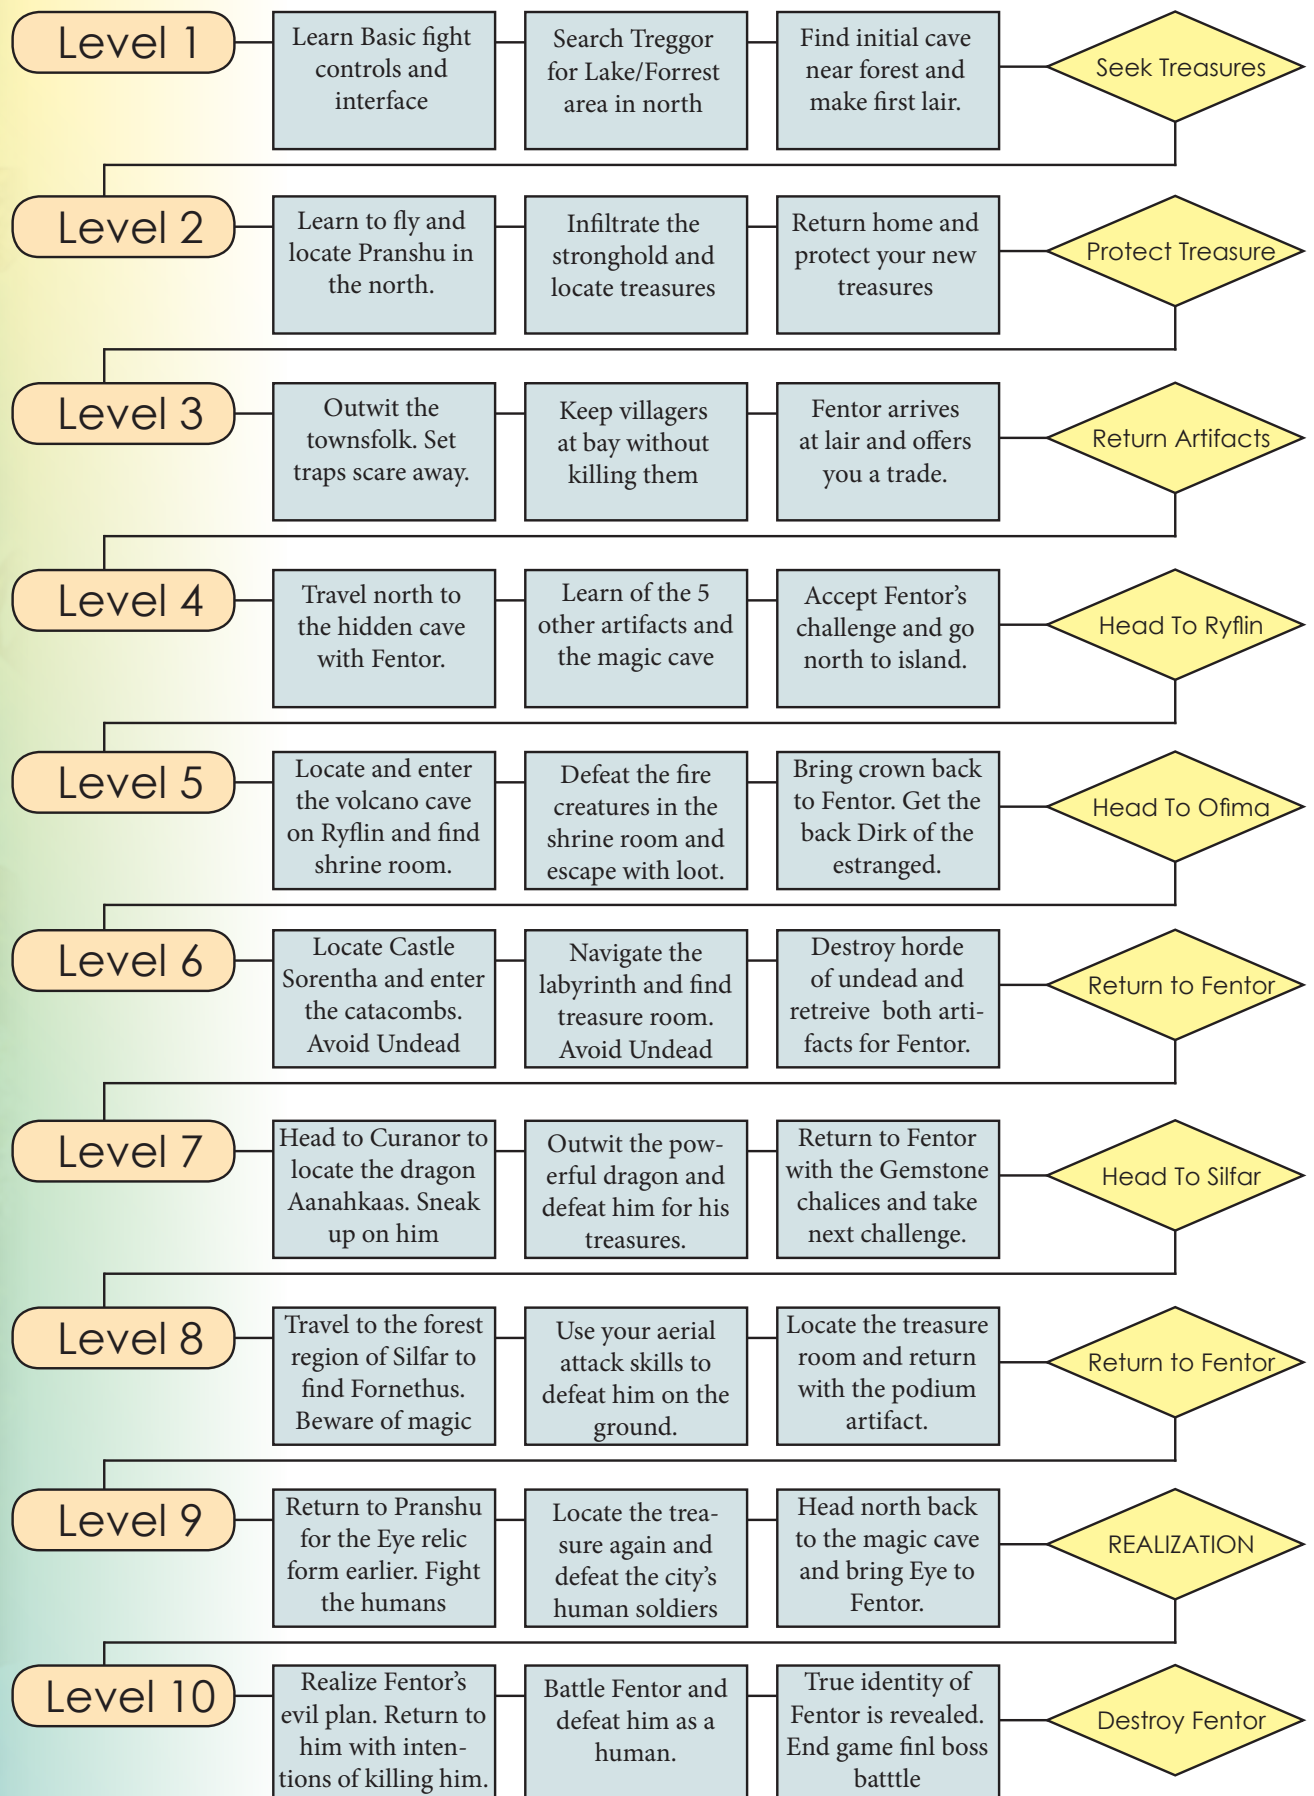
Level 1

Learn Basic fight controls and interface

Search Treggor for Lake/Forrest area in north

Find initial cave near forest and make first lair.

Seek Treasures

Level 2

Learn to fly and locate Pranshu in the north.

Infiltrate the stronghold and locate treasures

Return home and protect your new treasures

Protect Treasure

Level 3

Outwit the townsfolk. Set traps scare away.

Keep villagers at bay without killing them

Fentor arrives at lair and offers you a trade.

Return Artifacts

Level 4

Travel north to the hidden cave with Fentor.

Learn of the 5 other artifacts and the magic cave

Accept Fentor's challenge and go north to island.

Head To Ryflin

Level 5

Locate and enter the volcano cave on Ryflin and find shrine room.

Defeat the fire creatures in the shrine room and escape with loot.

Bring crown back to Fentor. Get the back Dirk of the estranged.

Head To Ofima

Level 6

Locate Castle Sorentha and enter the catacombs. Avoid Undead

Navigate the labyrinth and find treasure room. Avoid Undead

Destroy horde of undead and retreive both artifacts for Fentor.

Return to Fentor

Level 7

Head to Curanor to locate the dragon Aanahkaas. Sneak up on him

Outwit the powerful dragon and defeat him for his treasures.

Return to Fentor with the Gemstone chalices and take next challenge.

Head To Silfar

Level 8

Travel to the forest region of Silfar to find Fornethus. Beware of magic

Use your aerial attack skills to defeat him on the ground.

Locate the treasure room and return with the podium artifact.

Return to Fentor

Level 9

Return to Pranshu for the Eye relic form earlier. Fight the humans

Locate the treasure again and defeat the city's human soldiers

Head north back to the magic cave and bring Eye to Fentor.

REALIZATION

Level 10

Realize Fentor's evil plan. Return to him with intentions of killing him.

Battle Fentor and defeat him as a human.

True identity of Fentor is revealed. End game finl boss batttle

Destroy Fentor